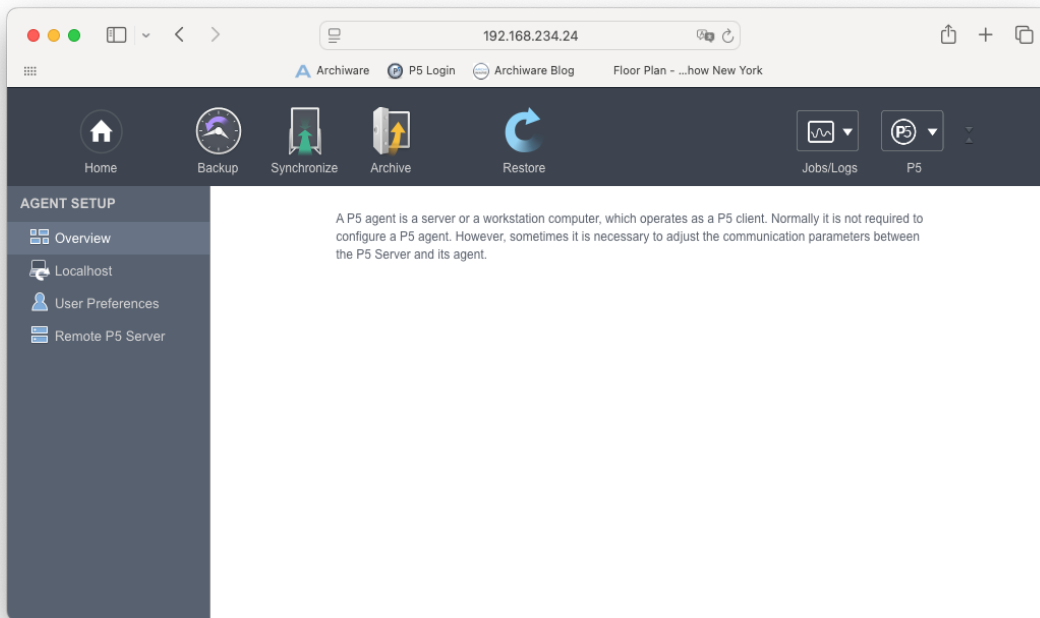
192.168.234.24

Archiware P5 Login Archiware Blog Floor Plan - ...how New York

Home Backup Synchronize Archive Restore Jobs/Logs P5

AGENT SETUP

Overview

Localhost

User Preferences

Remote P5 Server

A P5 agent is a server or a workstation computer, which operates as a P5 client. Normally it is not required to configure a P5 agent. However, sometimes it is necessary to adjust the communication parameters between the P5 Server and its agent.